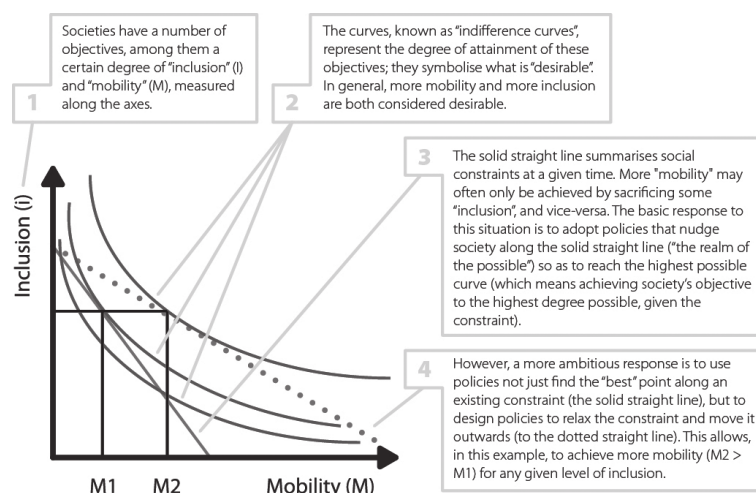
1
Societies have a number of objectives, among them a certain degree of "inclusion" (I) and "mobility" (M), measured along the axes.

2
The curves, known as "indifference curves", represent the degree of attainment of these objectives; they symbolise what is "desirable". In general, more mobility and more inclusion are both considered desirable.

3
The solid straight line summarises social constraints at a given time. More "mobility" may often only be achieved by sacrificing some "inclusion", and vice-versa. The basic response to this situation is to adopt policies that nudge society along the solid straight line ("the realm of the possible") so as to reach the highest possible curve (which means achieving society's objective to the highest degree possible, given the constraint).

4
However, a more ambitious response is to use policies not just find the "best" point along an existing constraint (the solid straight line), but to design policies to relax the constraint and move it outwards (to the dotted straight line). This allows, in this example, to achieve more mobility (M2 > M1) for any given level of inclusion.

Inclusion (i)

M1 M2 Mobility (M)